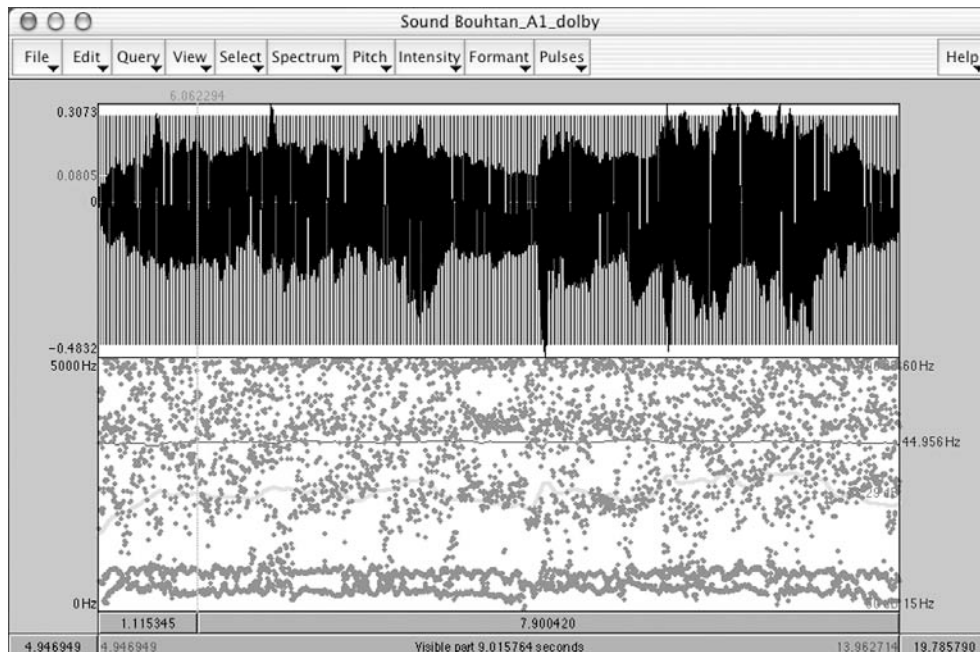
Sound Bouhtan_A1_dolby

File Edit Query View Select Spectrum Pitch Intensity Formant Pulses Help

6.062294

0.3073

0.0805

0

-0.4832

5000 Hz

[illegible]60 Hz

44.956 Hz

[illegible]

0 Hz

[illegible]15 Hz

1.115345

7.900420

4.946949

4.946949

Visible part 9.015764 seconds

13.962714

19.785790